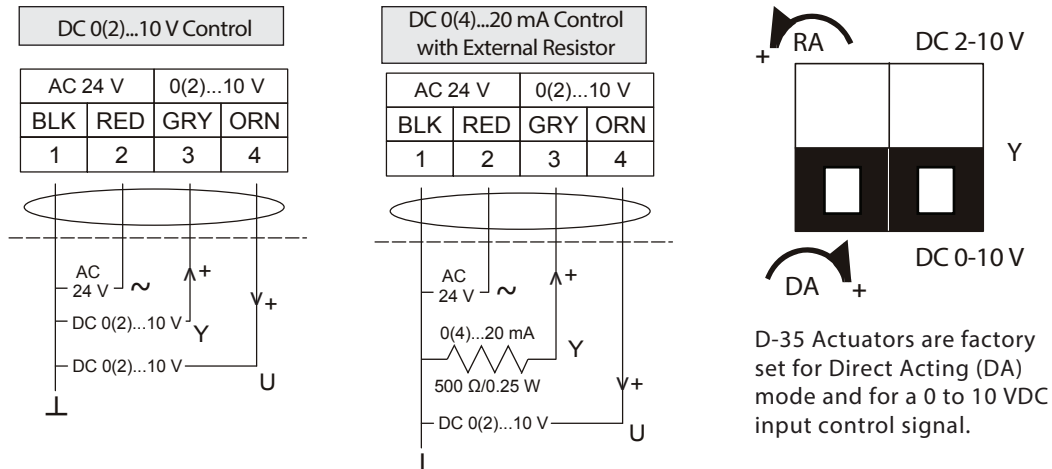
DC 0(2)...10 V Control

| AC 24 V | | 0(2)...10 V | |
|---|---|---|---|
| BLK | RED | GRY | ORN |
| 1 | 2 | 3 | 4 |

AC 24 V ~
+
DC 0(2)...10 V Y
+
DC 0(2)...10 V U
⊥

DC 0(4)...20 mA Control with External Resistor

| AC 24 V | | 0(2)...10 V | |
|---|---|---|---|
| BLK | RED | GRY | ORN |
| 1 | 2 | 3 | 4 |

AC 24 V ~
+
0(4)...20 mA
Y
500 Ω/0.25 W
+
DC 0(2)...10 V U

+ RA DC 2-10 V

Y

DA + DC 0-10 V

D-35 Actuators are factory set for Direct Acting (DA) mode and for a 0 to 10 VDC input control signal.